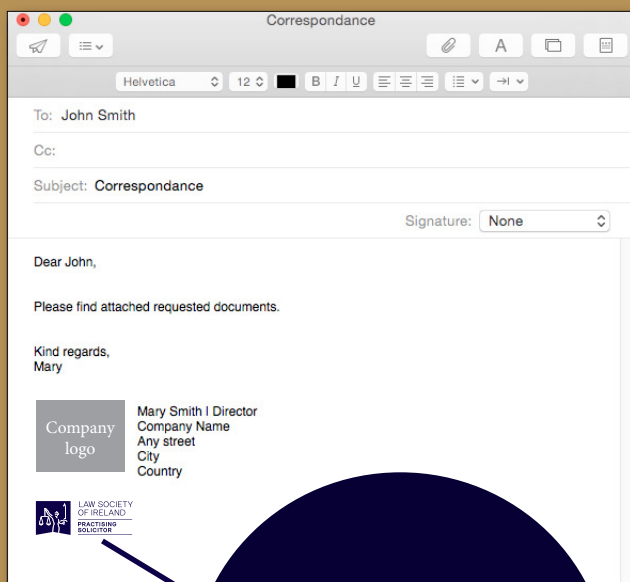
Correspondance

Helvetica 12 B I U

To: John Smith

Cc:

Subject: Correspondance

Signature: None

Dear John,

Please find attached requested documents.

Kind regards,
Mary

Company logo

Mary Smith I Director
Company Name
Any street
City
Country

LAW SOCIETY OF IRELAND
PRACTISING SOLICITOR